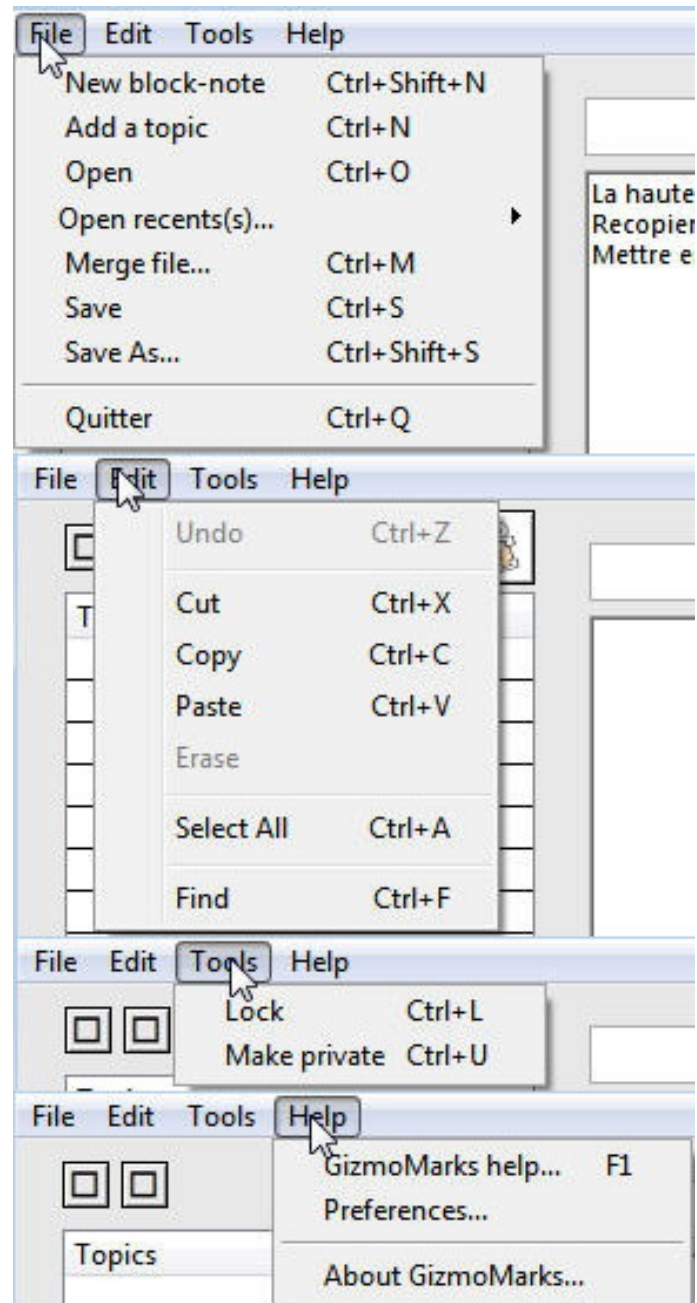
File Edit Tools Help

New block-note Ctrl+Shift+N
Add a topic Ctrl+N
Open Ctrl+O
Open recents(s)...
Merge file... Ctrl+M
Save Ctrl+S
Save As... Ctrl+Shift+S
Quitter Ctrl+Q

La haute
Recopier
Mettre e

File Edit Tools Help

Undo Ctrl+Z
Cut Ctrl+X
Copy Ctrl+C
Paste Ctrl+V
Erase
Select All Ctrl+A
Find Ctrl+F

T

File Edit Tools Help

Lock Ctrl+L
Make private Ctrl+U

File Edit Tools Help

GizmoMarks help... F1
Preferences...
About GizmoMarks...

Topics